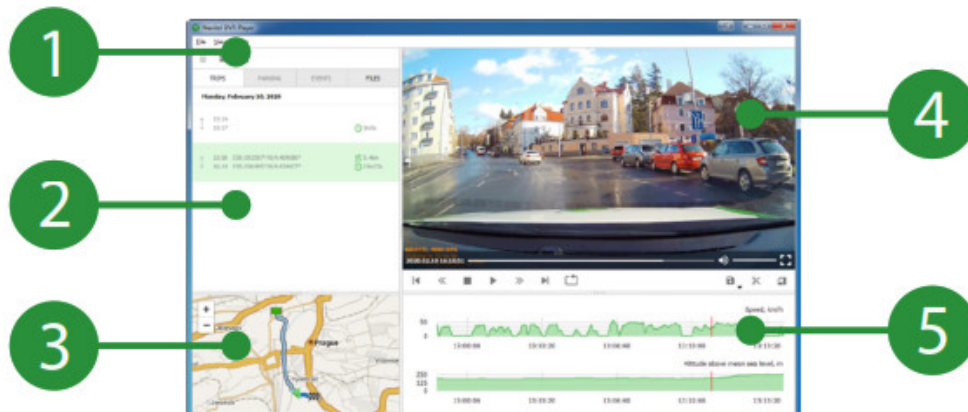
1

2

3

4

5

Navitel DVR Player

File View

TRIPS PARKING EVENTS FILES

Monday, February 10, 2020

13:14
13:17

13:18
13:21

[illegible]

2020.02.10 13:18:51

Prague

+
−

Speed, km/h

50
0

13:00:00 13:03:20 13:06:40 13:10:00 13:13:20

Altitude above mean sea level, m

250
125
0

13:00:00 13:03:20 13:06:40 13:10:00 13:13:20